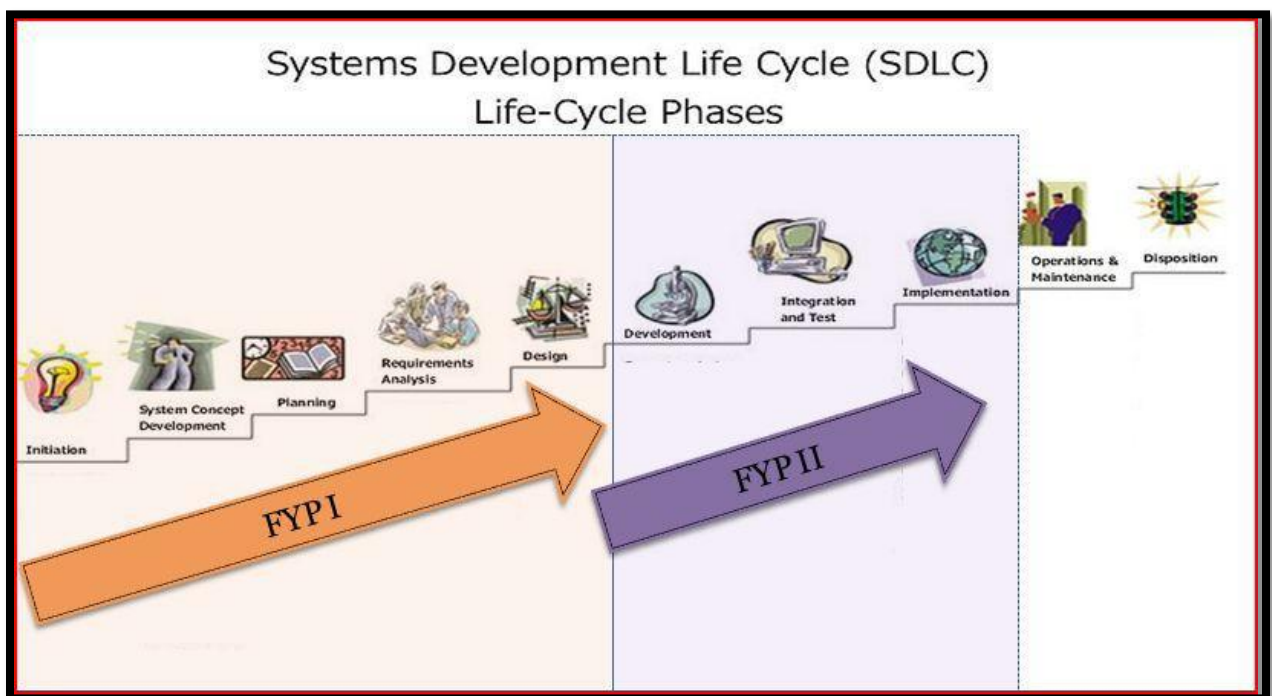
Systems Development Life Cycle (SDLC)
Life-Cycle Phases

Initiation

System Concept Development

Planning

Requirements Analysis

Design

Development

Integration and Test

Implementation

Operations & Maintenance

Disposition

FYP I

FYP II